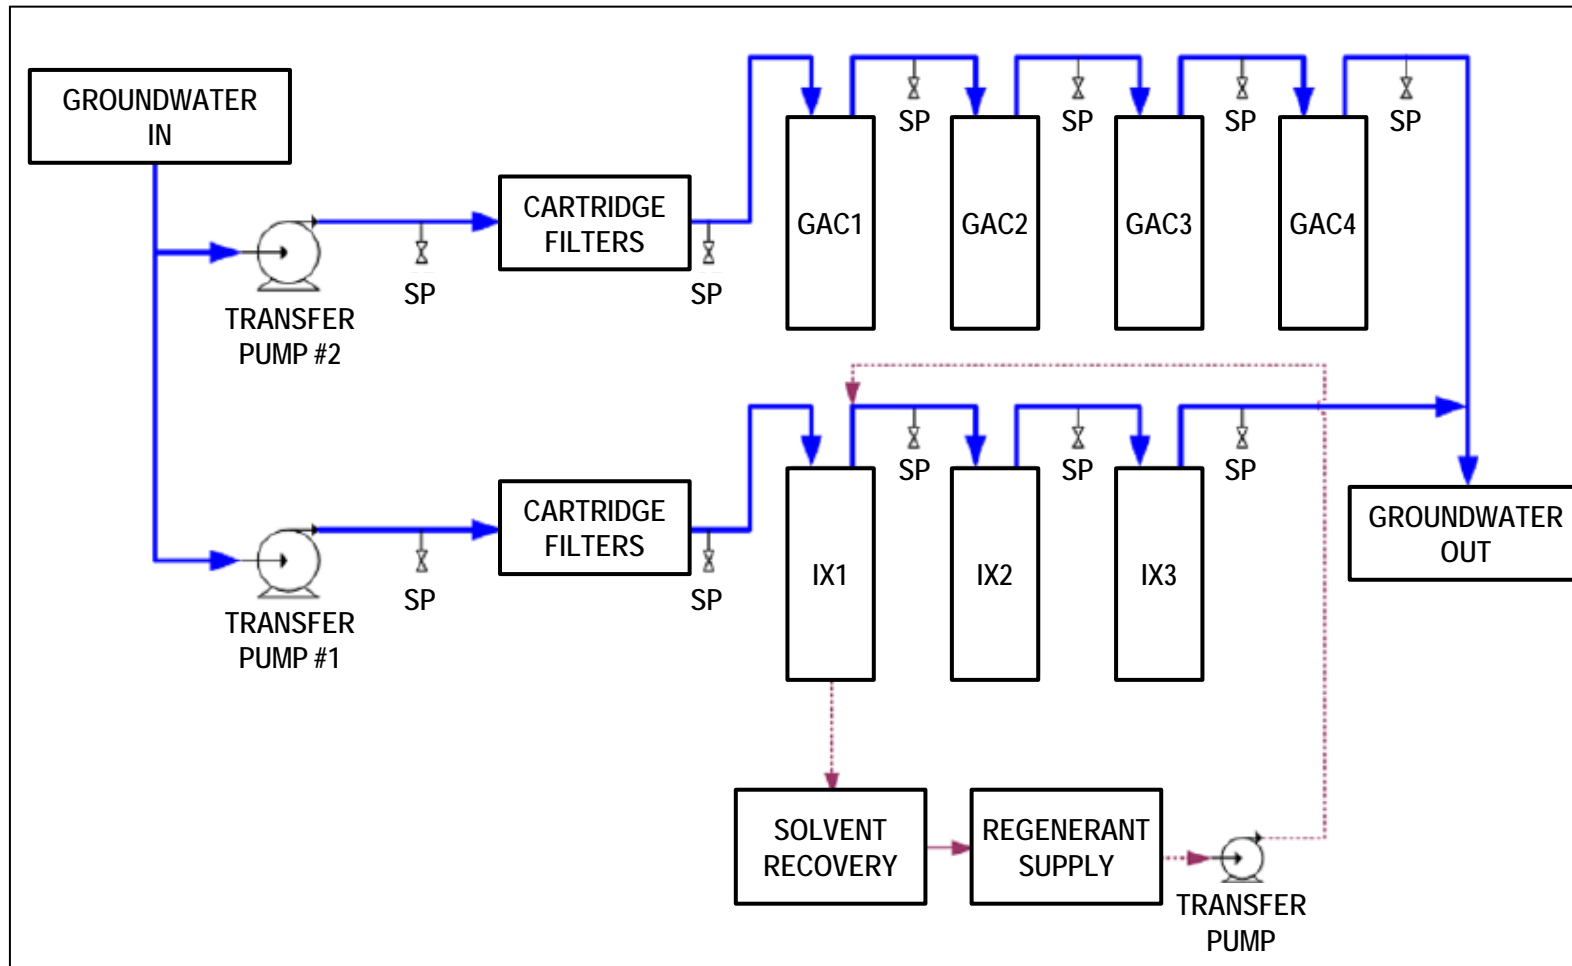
GROUNDWATER IN

TRANSFER PUMP #2

SP

CARTRIDGE FILTERS

SP

GAC1

SP

GAC2

SP

GAC3

SP

GAC4

SP

TRANSFER PUMP #1

SP

CARTRIDGE FILTERS

SP

IX1

SP

IX2

SP

IX3

SP

GROUNDWATER OUT

SOLVENT RECOVERY

REGENERANT SUPPLY

TRANSFER PUMP